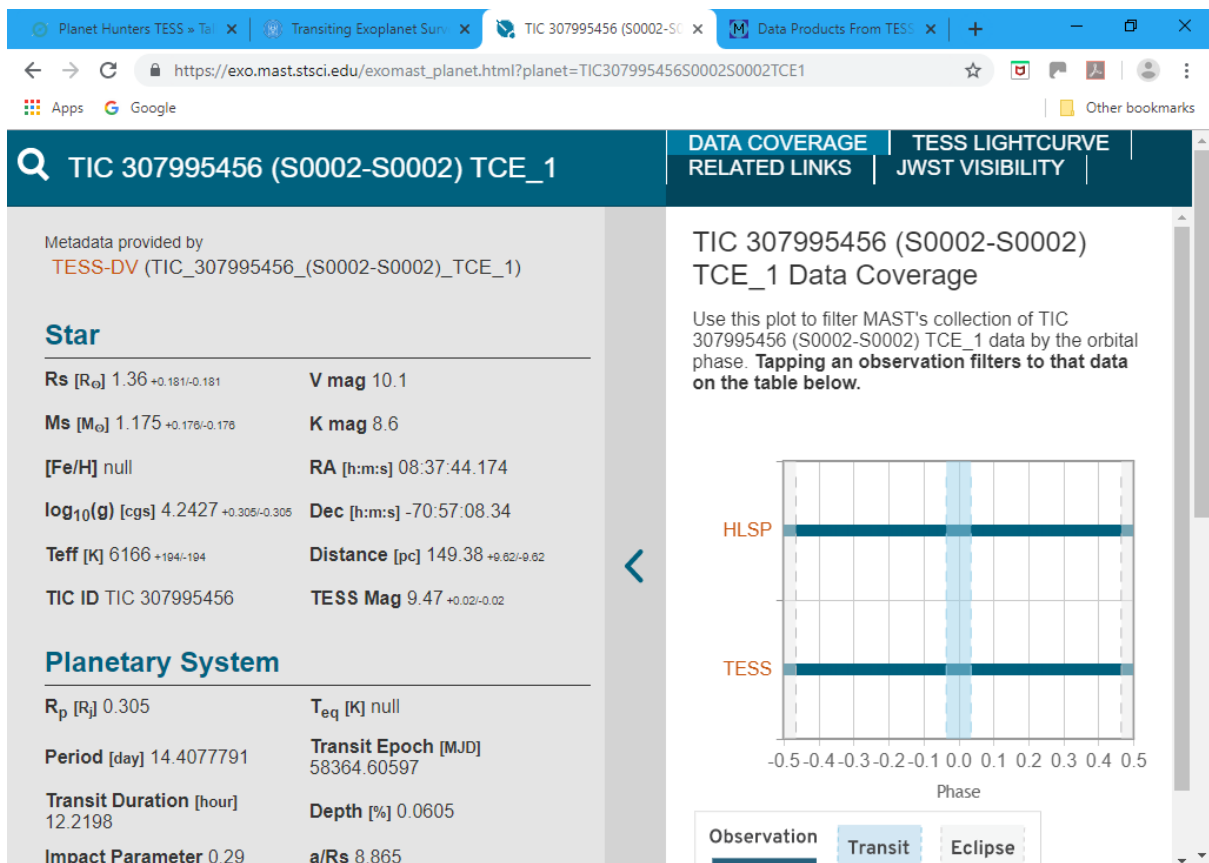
Planet Hunters TESS » Tal ×
Transiting Exoplanet Surv ×
TIC 307995456 (S0002-S0 ×
Data Products From TESS ×
+

https://exo.mast.stsci.edu/exomast_planet.html?planet=TIC307995456S0002S0002TCE1

Apps Google Other bookmarks

TIC 307995456 (S0002-S0002) TCE_1

DATA COVERAGE | TESS LIGHTCURVE | RELATED LINKS | JWST VISIBILITY

Metadata provided by
TESS-DV (TIC_307995456_(S0002-S0002)_TCE_1)

Star

Rs [$R_\odot$] 1.36 $^{+0.181/-0.181}$
V mag 10.1
Ms [$M_\odot$] 1.175 $^{+0.176/-0.176}$
K mag 8.6
[Fe/H] null
RA [h:m:s] 08:37:44.174
$\log_{10}$(g) [cgs] 4.2427 $^{+0.305/-0.305}$
Dec [h:m:s] -70:57:08.34
Teff [K] 6166 $^{+194/-194}$
Distance [pc] 149.38 $^{+9.62/-9.62}$
TIC ID TIC 307995456
TESS Mag 9.47 $^{+0.02/-0.02}$

Planetary System

$R_p$ [$R_j$] 0.305
$T_{eq}$ [K] null
Period [day] 14.4077791
Transit Epoch [MJD] 58364.60597
Transit Duration [hour] 12.2198
Depth [%] 0.0605
Impact Parameter 0.29
a/Rs 8.865

TIC 307995456 (S0002-S0002) TCE_1 Data Coverage

Use this plot to filter MAST's collection of TIC 307995456 (S0002-S0002) TCE_1 data by the orbital phase. Tapping an observation filters to that data on the table below.

HLSP
TESS
-0.5 -0.4 -0.3 -0.2 -0.1 0.0 0.1 0.2 0.3 0.4 0.5
Phase

Observation
Transit
Eclipse